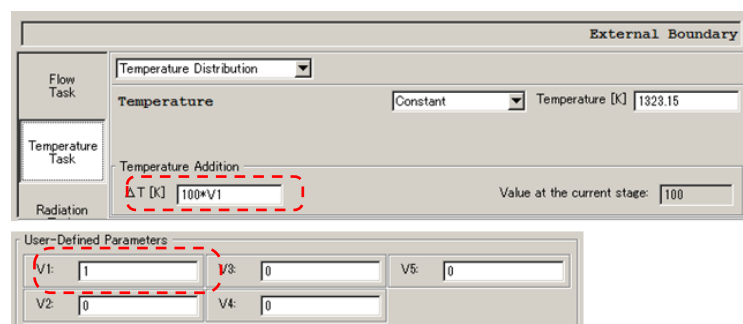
External Boundary

Flow Task

Temperature Task

Radiation

Temperature Distribution

Temperature

Constant

Temperature [K] 1323.15

Temperature Addition

ΔT [K] 100*V1

Value at the current stage: 100

User-Defined Parameters

| | | | | | |
|---|---|---|---|---|---|
| V1: | 1 | V3: | 0 | V5: | 0 |
| V2: | 0 | V4: | 0 | | |